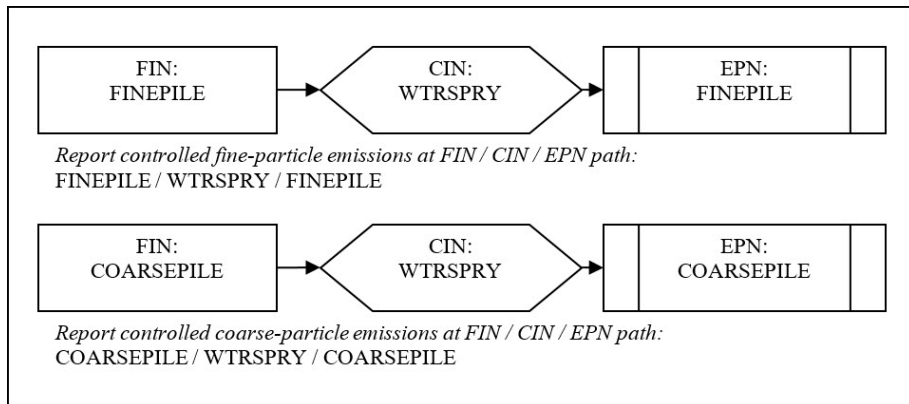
FIN:
FINEPILE

CIN:
WTRSPRY

EPN:
FINEPILE

*Report controlled fine-particle emissions at FIN / CIN / EPN path:*
FINEPILE / WTRSPRY / FINEPILE

FIN:
COARSEPILE

CIN:
WTRSPRY

EPN:
COARSEPILE

*Report controlled coarse-particle emissions at FIN / CIN / EPN path:*
COARSEPILE / WTRSPRY / COARSEPILE